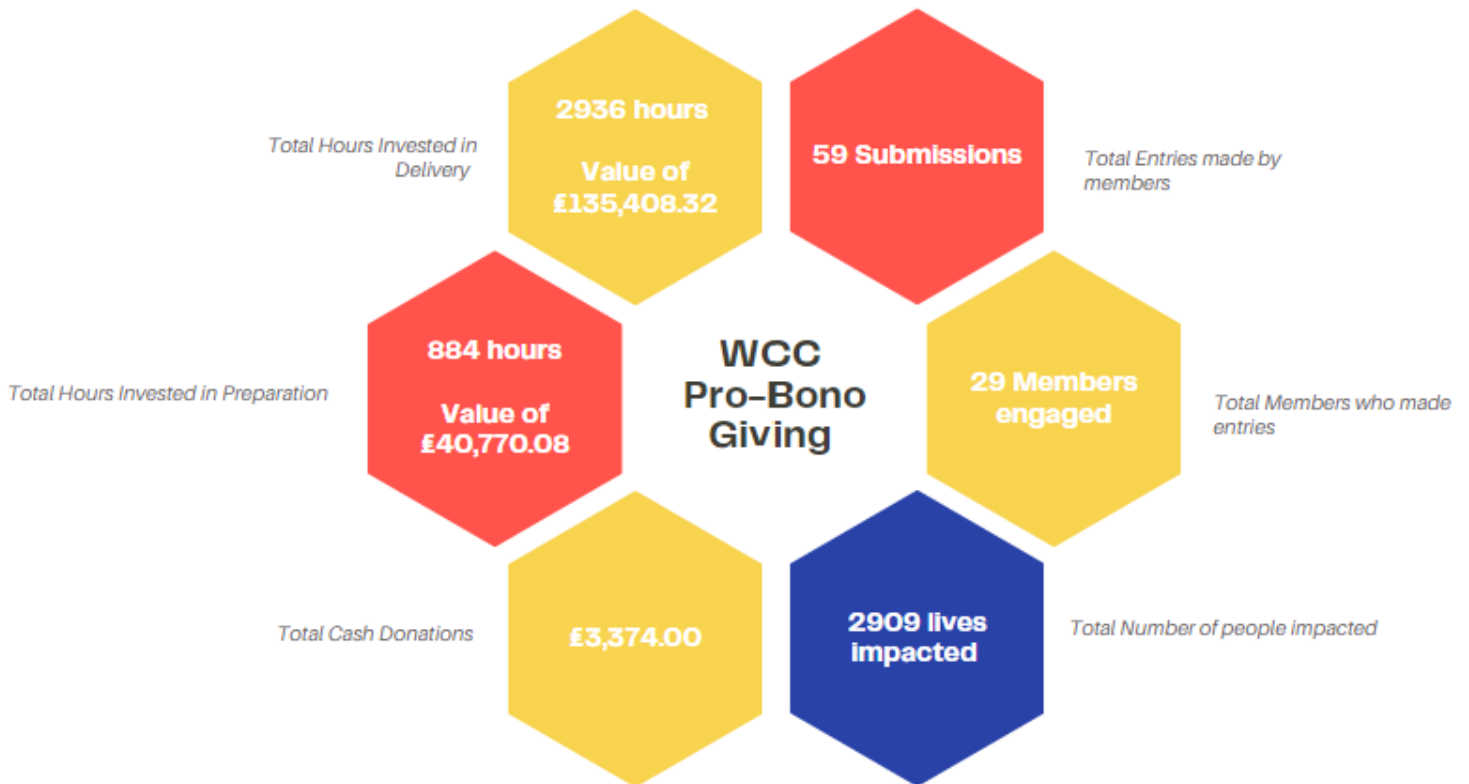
Total Hours Invested in Delivery

2936 hours

Value of £135,408.32

59 Submissions

Total Entries made by members

Total Hours Invested in Preparation

884 hours

Value of £40,770.08

WCC Pro-Bono Giving

29 Members engaged

Total Members who made entries

Total Cash Donations

£3,374.00

2909 lives impacted

Total Number of people impacted